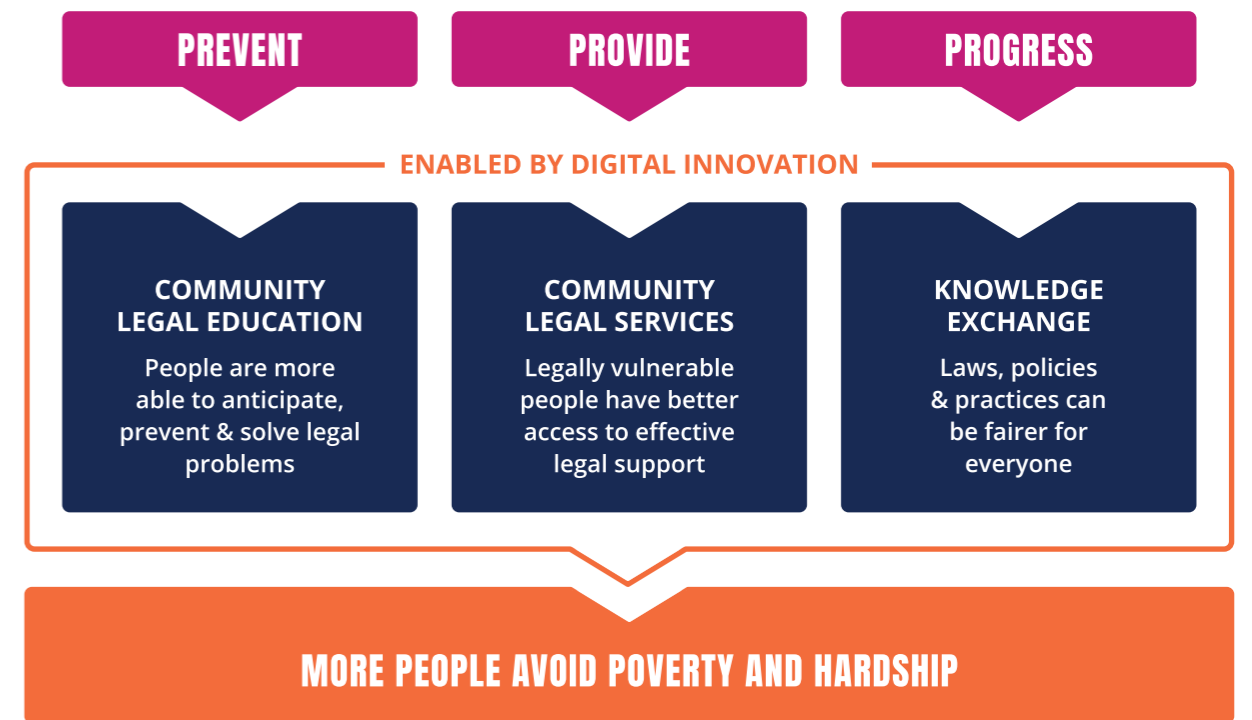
PREVENT

PROVIDE

PROGRESS

ENABLED BY DIGITAL INNOVATION

COMMUNITY LEGAL EDUCATION

People are more able to anticipate, prevent & solve legal problems

COMMUNITY LEGAL SERVICES

Legally vulnerable people have better access to effective legal support

KNOWLEDGE EXCHANGE

Laws, policies & practices can be fairer for everyone

MORE PEOPLE AVOID POVERTY AND HARDSHIP